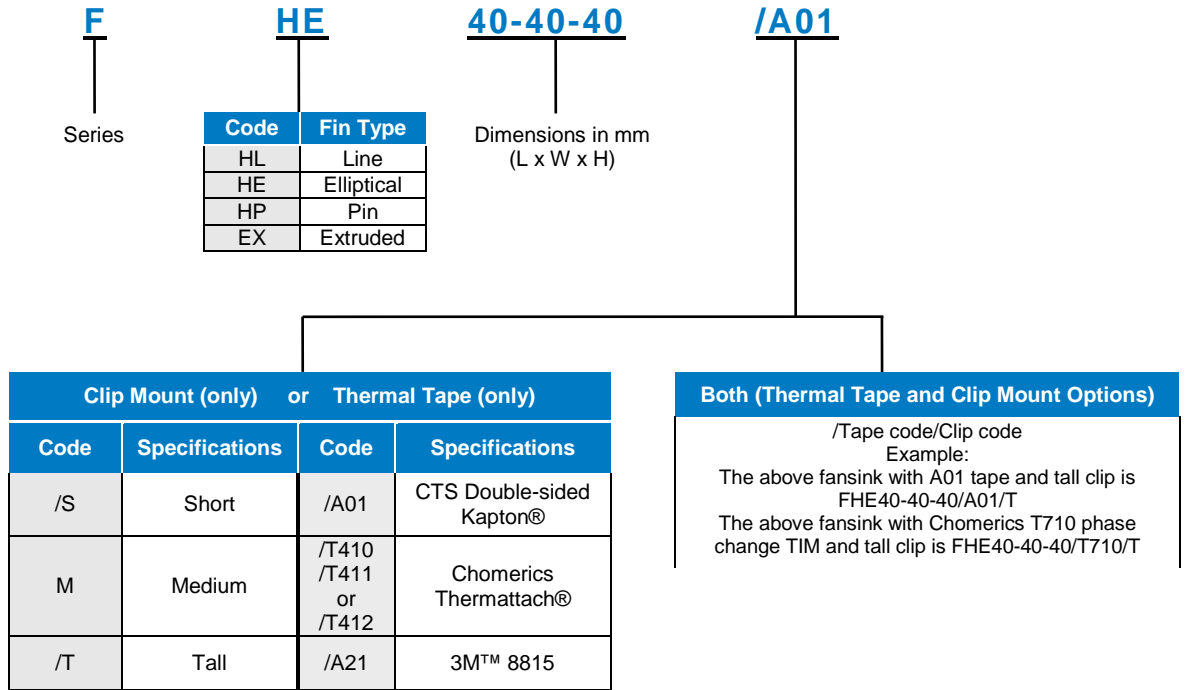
F HE 40-40-40 /A01

Series

| Code | Fin Type |
|---|---|
| HL | Line |
| HE | Elliptical |
| HP | Pin |
| EX | Extruded |

Dimensions in mm (L x W x H)

Clip Mount (only) or Thermal Tape (only)

| Code | Specifications | Code | Specifications |
|---|---|---|---|
| /S | Short | /A01 | CTS Double-sided Kapton® |
| M | Medium | /T410 /T411 or /T412 | Chomerics Thermattach® |
| /T | Tall | /A21 | 3M™ 8815 |

Both (Thermal Tape and Clip Mount Options)

/Tape code/Clip code
Example:
The above fansink with A01 tape and tall clip is FHE40-40-40/A01/T
The above fansink with Chomerics T710 phase change TIM and tall clip is FHE40-40-40/T710/T